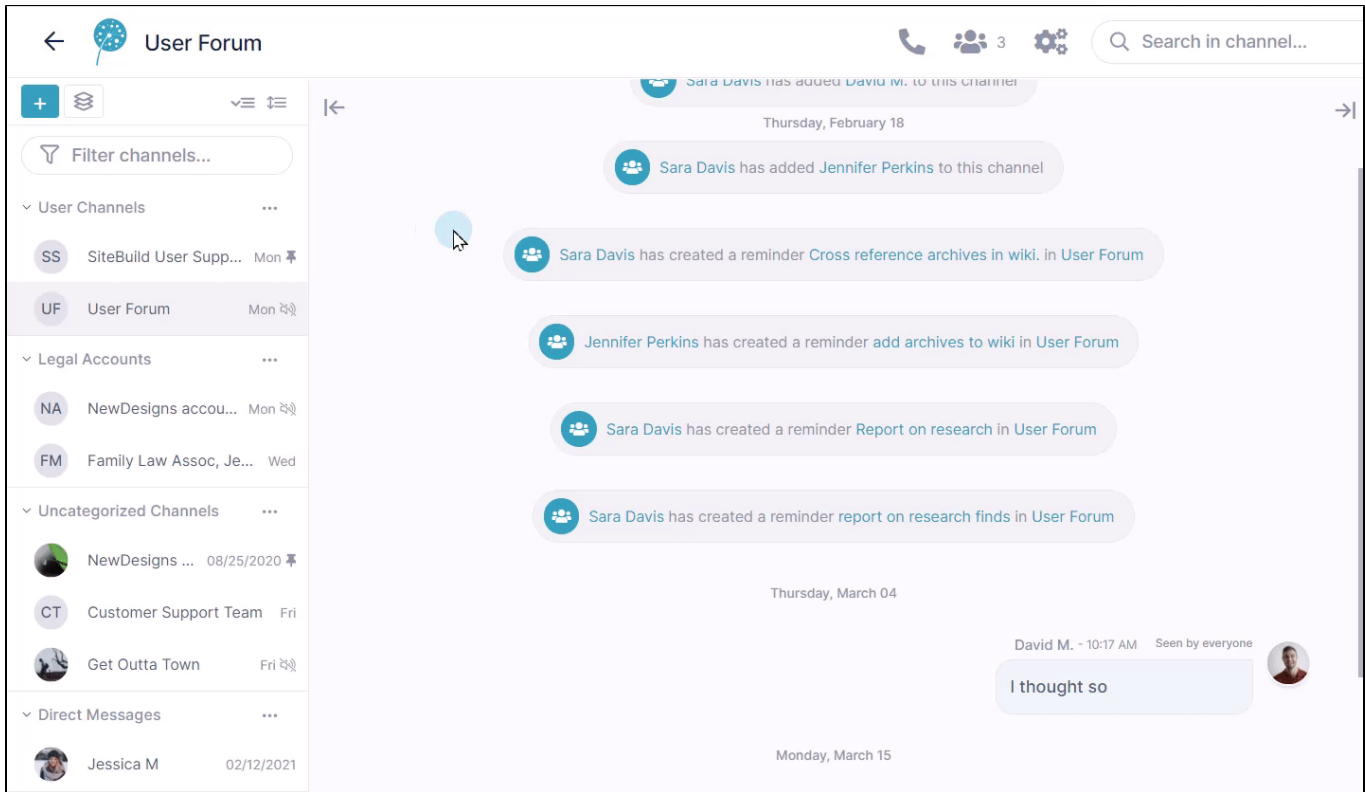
User Forum

3

Search in channel...

+

Filter channels...

User Channels ...

SS SiteBuild User Supp... Mon

UF User Forum Mon

Legal Accounts ...

NA NewDesigns accou... Mon

FM Family Law Assoc, Je... Wed

Uncategorized Channels ...

NewDesigns ... 08/25/2020

CT Customer Support Team Fri

Get Outta Town Fri

Direct Messages ...

Jessica M 02/12/2021

Sara Davis has added David M. to this channel

Thursday, February 18

Sara Davis has added Jennifer Perkins to this channel

Sara Davis has created a reminder Cross reference archives in wiki. in User Forum

Jennifer Perkins has created a reminder add archives to wiki in User Forum

Sara Davis has created a reminder Report on research in User Forum

Sara Davis has created a reminder report on research finds in User Forum

Thursday, March 04

David M. - 10:17 AM Seen by everyone

I thought so

Monday, March 15